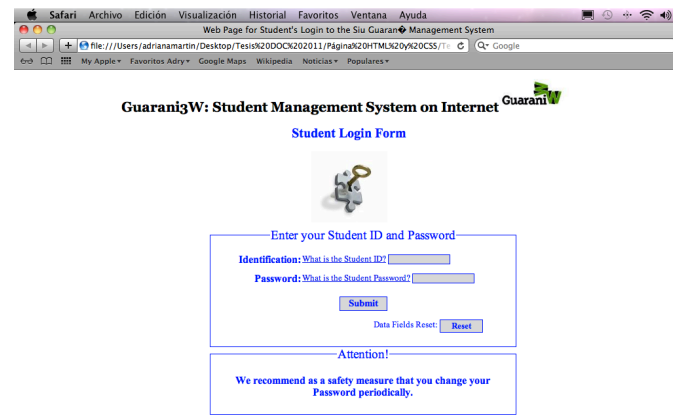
Safari Archivo Edición Visualización Historial Favoritos Ventana Ayuda

Web Page for Student's Login to the Siu Guaran� Management System

file:///Users/adrianamartin/Desktop/Tesis%20DOC%202011/Página%20HTML%20y%20CSS/T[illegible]

Google

My Apple ▾ Favoritos Adry ▾ Google Maps Wikipedia Noticias ▾ Populares ▾

Guarani3W: Student Management System on Internet

Guarani 3W

Student Login Form

Enter your Student ID and Password

Identification: What is the Student ID?

Password: What is the Student Password?

Submit

Data Fields Reset: Reset

Attention!

We recommend as a safety measure that you change your Password periodically.